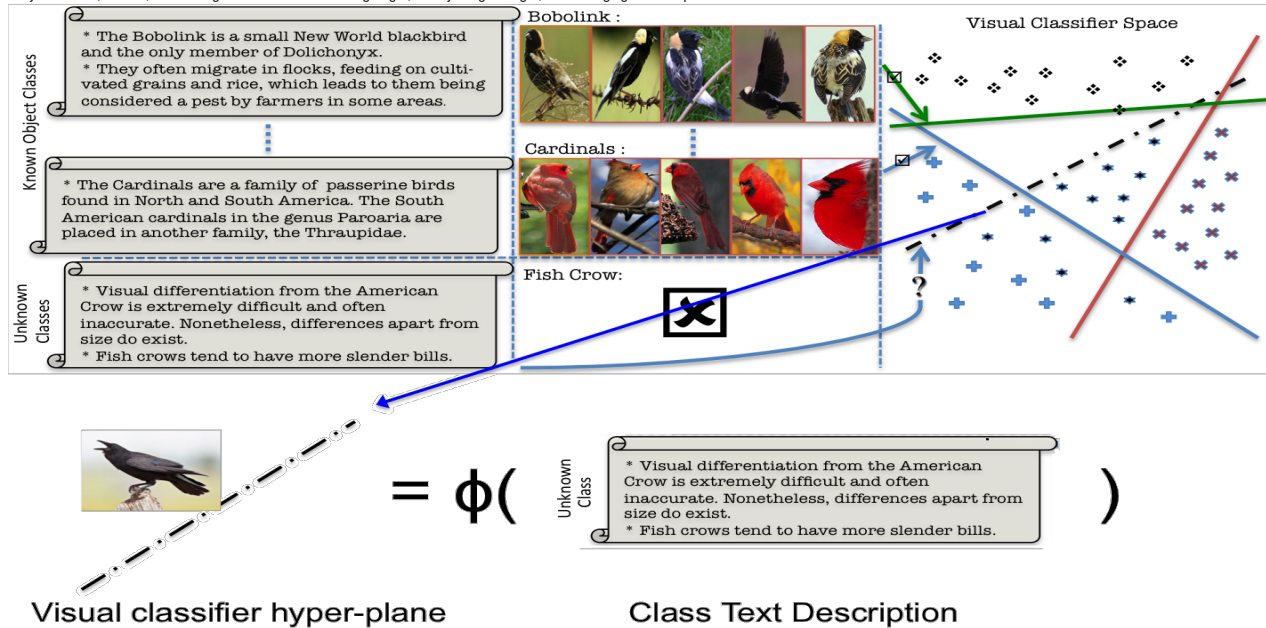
Known Object Classes

* The Bobolink is a small New World blackbird and the only member of Dolichonyx.
* They often migrate in flocks, feeding on cultivated grains and rice, which leads to them being considered a pest by farmers in some areas.

* The Cardinals are a family of passerine birds found in North and South America. The South American cardinals in the genus Paroaria are placed in another family, the Thraupidae.

Unknown Classes

* Visual differentiation from the American Crow is extremely difficult and often inaccurate. Nonetheless, differences apart from size do exist.
* Fish crows tend to have more slender bills.

Bobolink :

Cardinals :

Fish Crow:

Visual Classifier Space

?

= ϕ(

Unknown Class

* Visual differentiation from the American Crow is extremely difficult and often inaccurate. Nonetheless, differences apart from size do exist.
* Fish crows tend to have more slender bills.

)

Visual classifier hyper-plane

Class Text Description